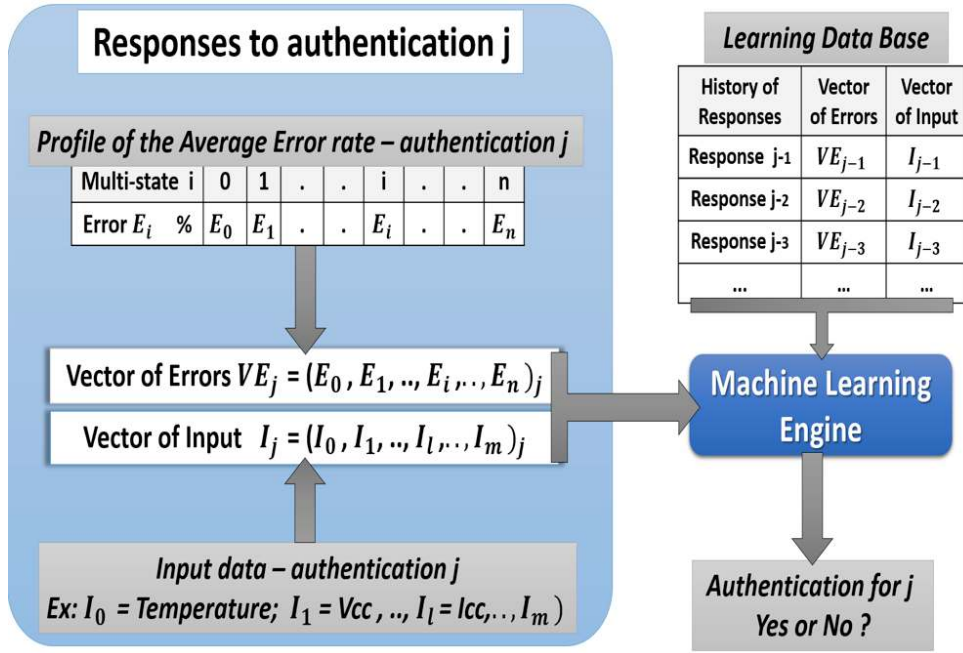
Responses to authentication j

Profile of the Average Error rate – authentication j

| Multi-state i | 0 | 1 | . | . | i | . | . | n |
|---|---|---|---|---|---|---|---|---|
| Error $E_i$ % | $E_0$ | $E_1$ | . | . | $E_i$ | . | . | $E_n$ |

Vector of Errors $VE_j = (E_0, E_1, .., E_i, .., E_n)_j$

Vector of Input $I_j = (I_0, I_1, .., I_l, .., I_m)_j$

Input data – authentication j
Ex: $I_0$ = Temperature; $I_1$ = Vcc, .., $I_l$ = Icc, .., $I_m$)

Learning Data Base

| History of Responses | Vector of Errors | Vector of Input |
|---|---|---|
| Response j-1 | $VE_{j-1}$ | $I_{j-1}$ |
| Response j-2 | $VE_{j-2}$ | $I_{j-2}$ |
| Response j-3 | $VE_{j-3}$ | $I_{j-3}$ |
| ... | ... | ... |

Machine Learning Engine

Authentication for j
Yes or No ?